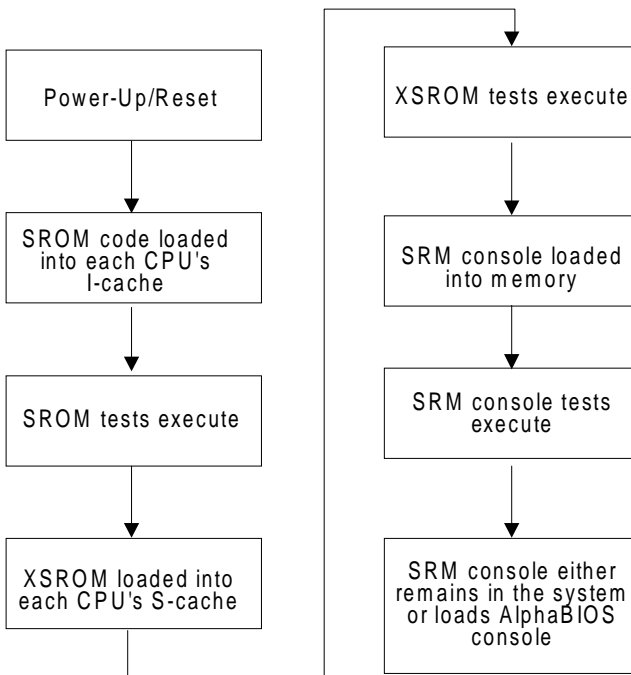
Power-Up/Reset

SROM code loaded into each CPU's I-cache

SROM tests execute

XSROM loaded into each CPU's S-cache

XSROM tests execute

SRM console loaded into memory

SRM console tests execute

SRM console either remains in the system or loads AlphaBIOS console